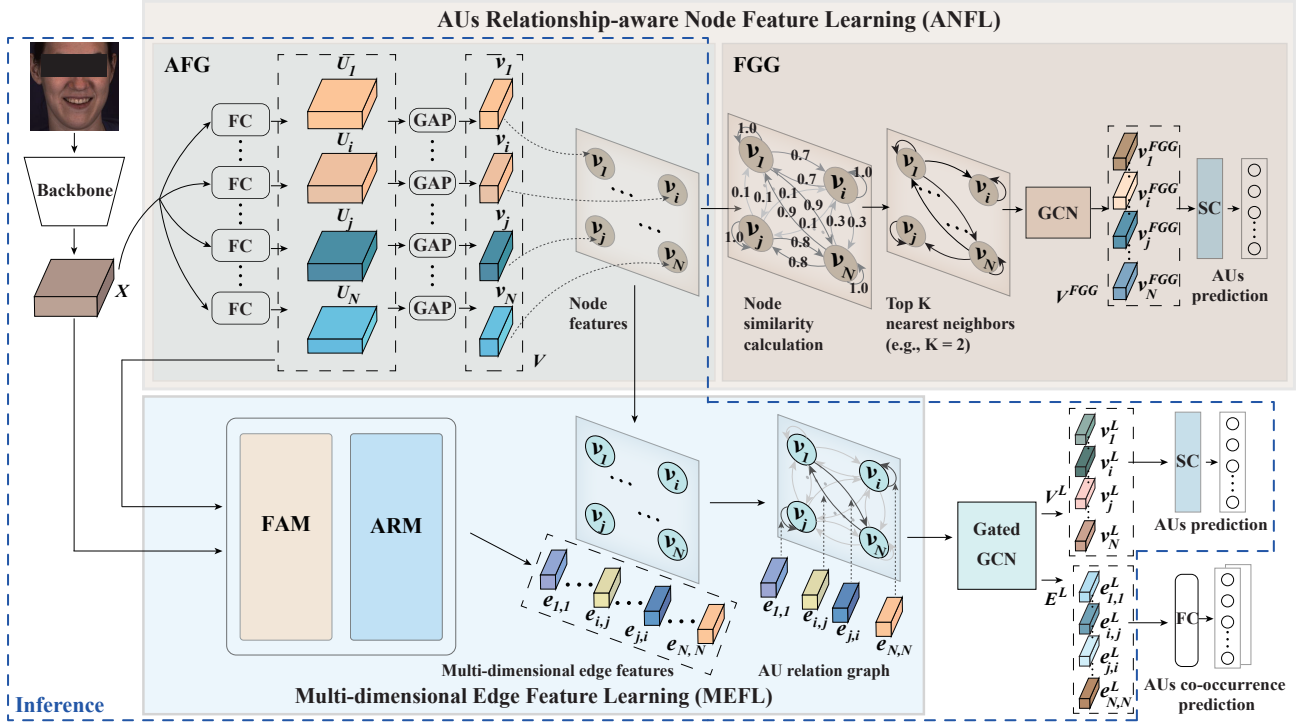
AUs Relationship-aware Node Feature Learning (ANFL)

AFG

Backbone

$X$

FC

FC

FC

FC

$U_1$

$U_i$

$U_j$

$U_N$

GAP

GAP

GAP

GAP

$v_1$

$v_i$

$v_j$

$v_N$

$V$

$v_1$ $v_i$ $v_j$ $v_N$

Node features

FGG

1.0 $v_1$ 0.7 0.7 $v_i$ 1.0

0.1 0.1 0.1 0.9 0.9

1.0 $v_j$ 0.1 0.3 0.3 0.8 0.8 $v_N$ 1.0

Node similarity calculation

$v_1$ $v_i$ $v_j$ $v_N$

Top K nearest neighbors (e.g., K = 2)

GCN

$v_1^{FGG}$

$v_i^{FGG}$

$v_j^{FGG}$

$v_N^{FGG}$

$V^{FGG}$

SC

AUs prediction

FAM

ARM

$v_1$ $v_i$ $v_j$ $v_N$

$e_{1,1}$ $e_{i,j}$ $e_{j,i}$ $e_{N,N}$

Multi-dimensional edge features

$v_1$ $v_i$ $v_j$ $v_N$

$e_{1,1}$ $e_{i,j}$ $e_{j,i}$ $e_{N,N}$

AU relation graph

Multi-dimensional Edge Feature Learning (MEFL)

Gated GCN

$V^L$

$v_1^L$

$v_i^L$

$v_j^L$

$v_N^L$

SC

AUs prediction

$E^L$

$e_{1,1}^L$

$e_{i,j}^L$

$e_{j,i}^L$

$e_{N,N}^L$

FC

AUs co-occurrence prediction

Inference